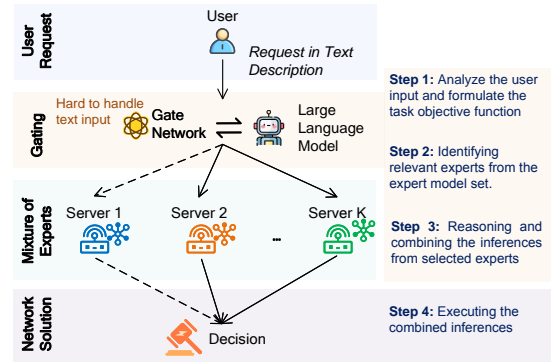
User Request

User

Request in Text Description

Gating

Hard to handle text input

Gate Network

Large Language Model

Mixture of Experts

Server 1

Server 2

...

Server K

Network Solution

Decision

Step 1: Analyze the user input and formulate the task objective function

Step 2: Identifying relevant experts from the expert model set.

Step 3: Reasoning and combining the inferences from selected experts

Step 4: Executing the combined inferences